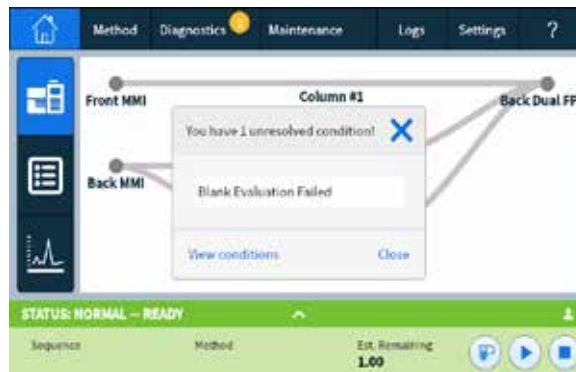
Method Diagnostics Maintenance Logs Settings ?

Front MMI

Column #1

Back Dual FP

Back MMI

You have 1 unresolved condition!

Blank Evaluation Failed

View conditions

Close

STATUS: NORMAL — READY

Sequence

Method

Est. Remaining
1.00